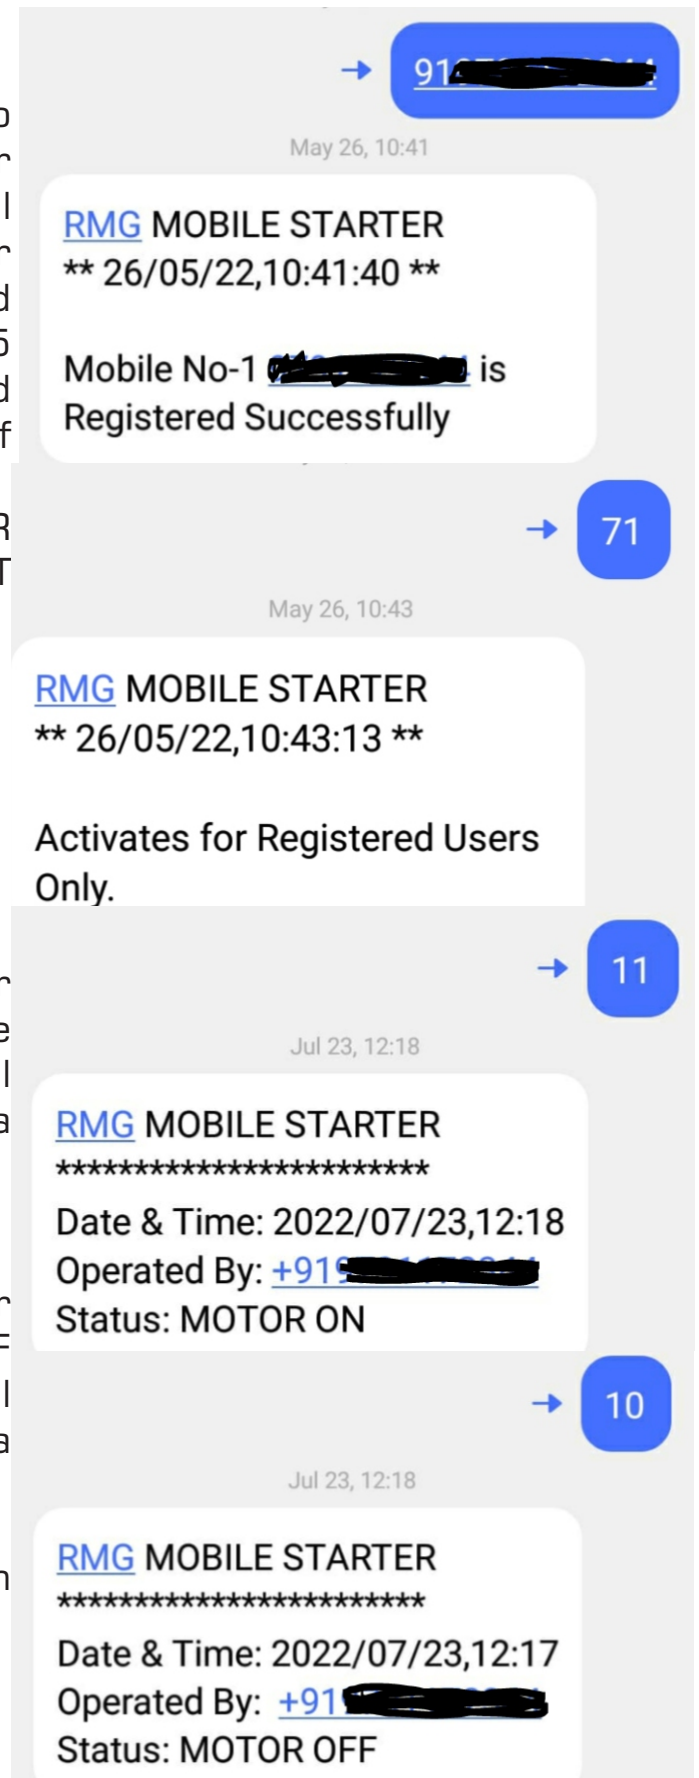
91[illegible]

May 26, 10:41

RMG MOBILE STARTER
** 26/05/22,10:41:40 **

Mobile No-1 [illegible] is Registered Successfully

71

May 26, 10:43

RMG MOBILE STARTER
** 26/05/22,10:43:13 **

Activates for Registered Users Only.

11

Jul 23, 12:18

RMG MOBILE STARTER
*************************
Date & Time: 2022/07/23,12:18
Operated By: +91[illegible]
Status: MOTOR ON

10

Jul 23, 12:18

RMG MOBILE STARTER
*************************
Date & Time: 2022/07/23,12:17
Operated By: +91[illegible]
Status: MOTOR OFF